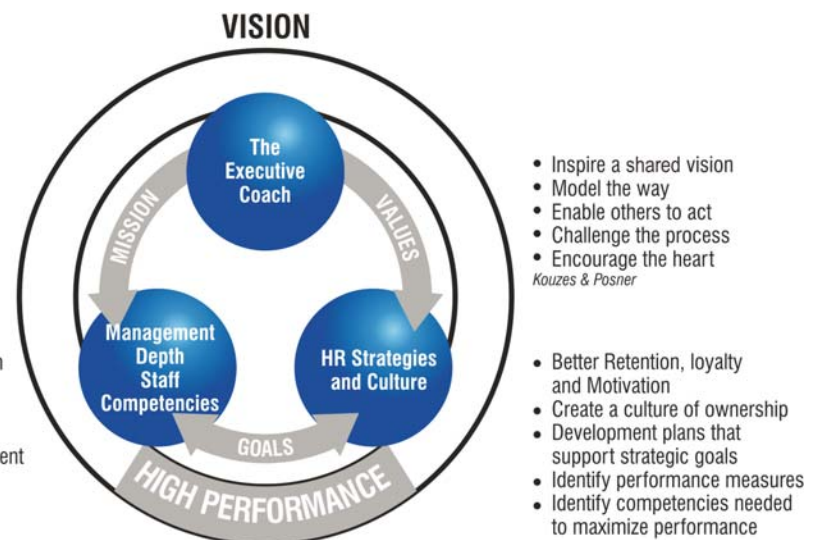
VISION

The Executive Coach

MISSION

VALUES

Management Depth Staff Competencies

HR Strategies and Culture

GOALS

HIGH PERFORMANCE

n

ent

• Inspire a shared vision
• Model the way
• Enable others to act
• Challenge the process
• Encourage the heart
Kouzes & Posner

• Better Retention, loyalty and Motivation
• Create a culture of ownership
• Development plans that support strategic goals
• Identify performance measures
• Identify competencies needed to maximize performance